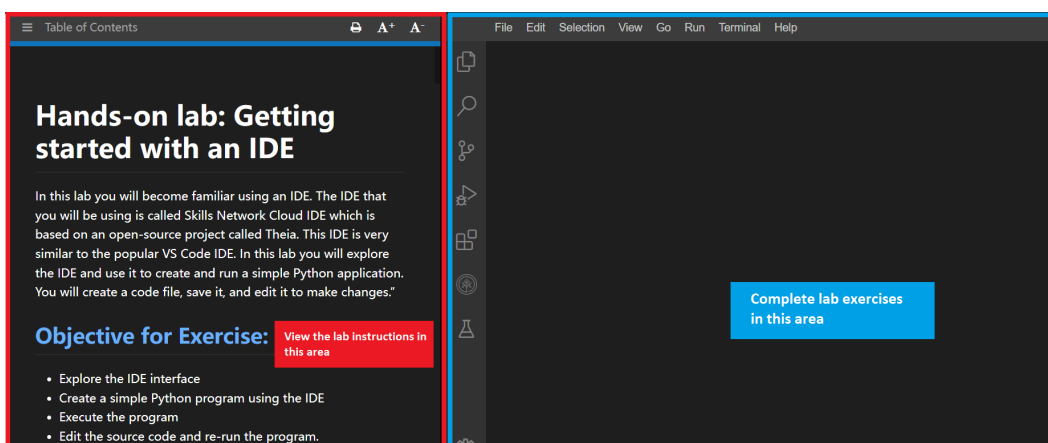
≡ Table of Contents

A+ A-

Hands-on lab: Getting started with an IDE

In this lab you will become familiar using an IDE. The IDE that you will be using is called Skills Network Cloud IDE which is based on an open-source project called Theia. This IDE is very similar to the popular VS Code IDE. In this lab you will explore the IDE and use it to create and run a simple Python application. You will create a code file, save it, and edit it to make changes."

Objective for Exercise:

View the lab instructions in this area

- Explore the IDE interface
- Create a simple Python program using the IDE
- Execute the program
- Edit the source code and re-run the program.

File Edit Selection View Go Run Terminal Help

Complete lab exercises in this area